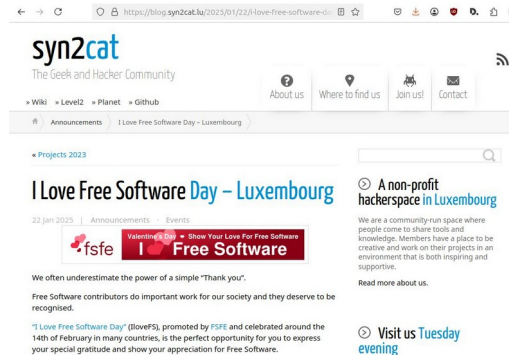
https://blog.syn2cat.lu/2025/01/22/i-love-free-software-da

syn2cat
The Geek and Hacker Community

» Wiki » Level2 » Planet » Github

About us | Where to find us | Join us! | Contact

Announcements | I Love Free Software Day – Luxembourg

« Projects 2023

I Love Free Software Day – Luxembourg

22 Jan 2025 | Announcements · Events

fsfe Valentine's Day ▸ Show Your Love For Free Software
I ♥ Free Software

We often underestimate the power of a simple "Thank you".

Free Software contributors do important work for our society and they deserve to be recognised.

"I Love Free Software Day" (IloveFS), promoted by FSFE and celebrated around the 14th of February in many countries, is the perfect opportunity for you to express your special gratitude and show your appreciation for Free Software.

A non-profit hackerspace in Luxembourg

We are a community-run space where people come to share tools and knowledge. Members have a place to be creative and work on their projects in an environment that is both inspiring and supportive.

Read more about us.

Visit us Tuesday evening